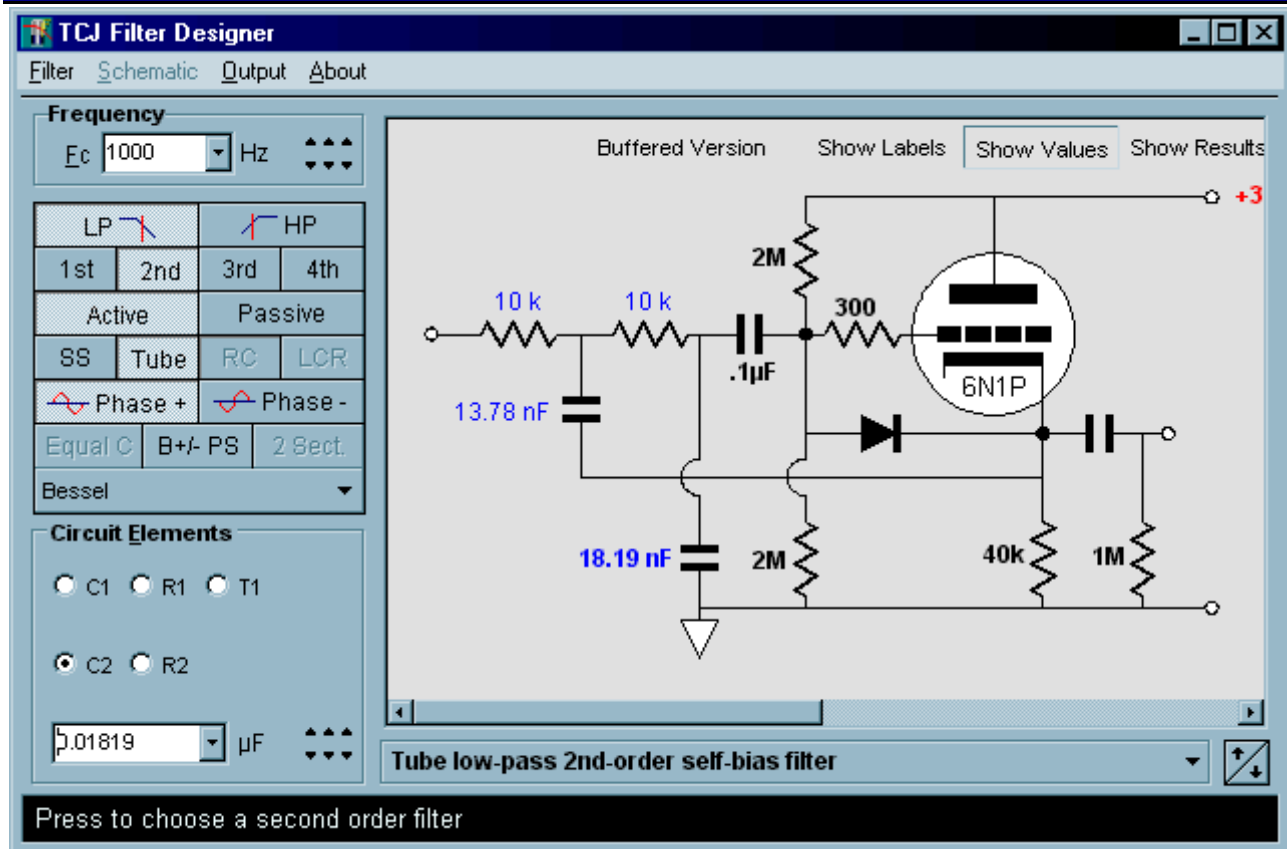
TCJ Filter Designer

Filter Schematic Output About

Frequency

Fc 1000 Hz

LP HP

1st 2nd 3rd 4th

Active Passive

SS Tube RC LCR

Phase + Phase -

Equal C B+/- PS 2 Sect.

Bessel

Circuit Elements

C1 R1 T1

C2 R2

.01819 μF

Buffered Version Show Labels Show Values Show Results

+3

2M

10 k 10 k

300

.1μF

6N1P

13.78 nF

18.19 nF

2M

40k

1M

Tube low-pass 2nd-order self-bias filter

Press to choose a second order filter